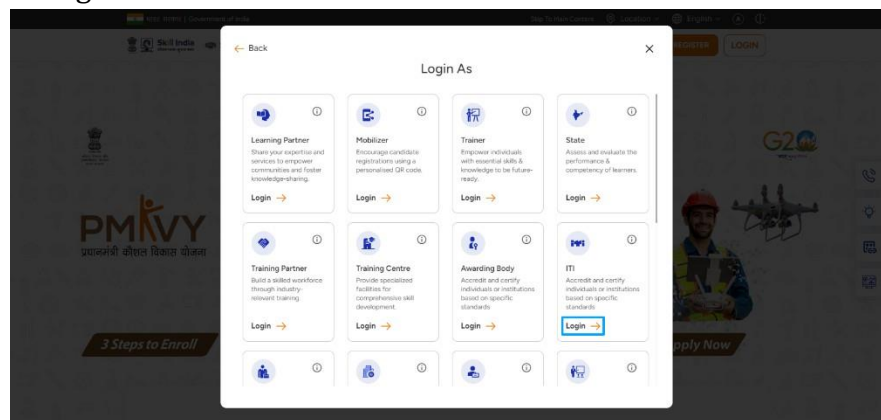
MSDE (MSDE) | Government of India

Skip To Main Content  Location  English

Skill India

REGISTER  LOGIN

← Back

Login As

Learning Partner
Share your expertise and services to empower communities and foster knowledge-sharing.
Login →

Mobilizer
Encourage candidate registrations using a personalised QR code.
Login →

Trainer
Empower individuals with essential skills & knowledge to be future-ready.
Login →

State
Assess and evaluate the performance & competency of learners.
Login →

Training Partner
Build a skilled workforce through industry-relevant training.
Login →

Training Centre
Provide specialized facilities for comprehensive skill development.
Login →

Awarding Body
Accredit and certify individuals or institutions based on specific standards
Login →

ITI
Accredit and certify individuals or institutions based on specific standards
Login →

PMKVY
प्रधानमंत्री कौशल विकास योजना

G20

3 Steps to Enroll

pply Now